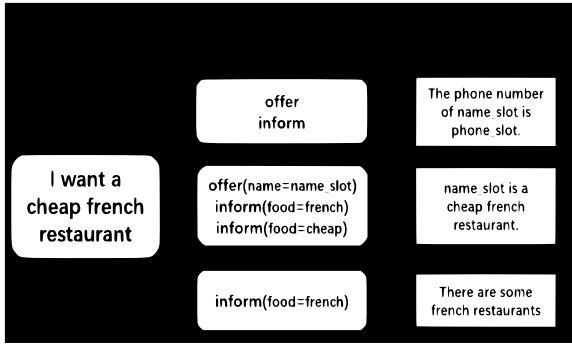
I want a cheap french restaurant

offer
inform

offer(name=name_slot)
inform(food=french)
inform(food=cheap)

inform(food=french)

The phone number of name_slot is phone_slot.

name_slot is a cheap french restaurant.

There are some french restaurants